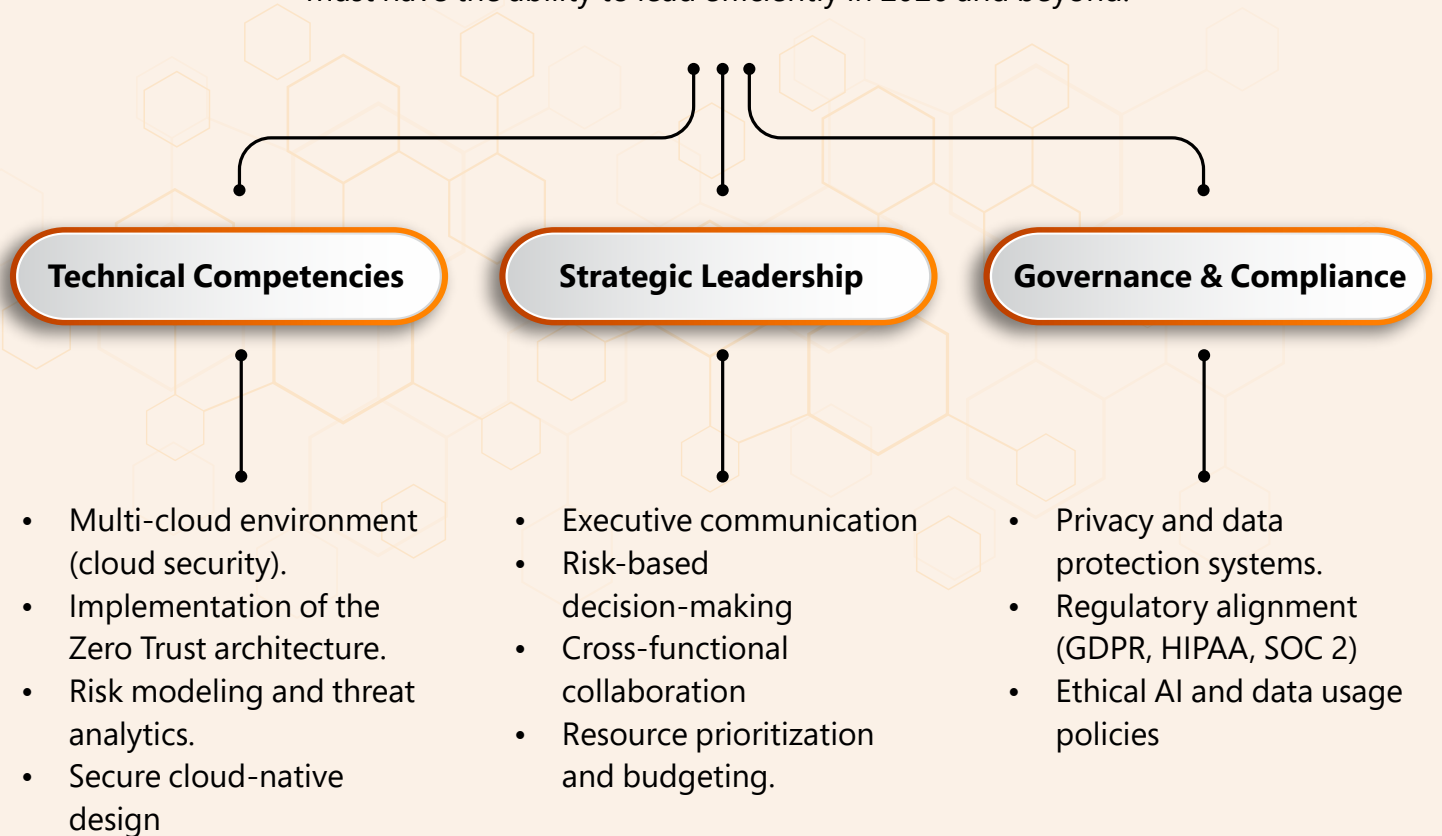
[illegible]

Technical Competencies

Strategic Leadership

Governance & Compliance

- Multi-cloud environment (cloud security).
- Implementation of the Zero Trust architecture.
- Risk modeling and threat analytics.
- Secure cloud-native design

- Executive communication
- Risk-based decision-making
- Cross-functional collaboration
- Resource prioritization and budgeting.

- Privacy and data protection systems.
- Regulatory alignment (GDPR, HIPAA, SOC 2)
- Ethical AI and data usage policies